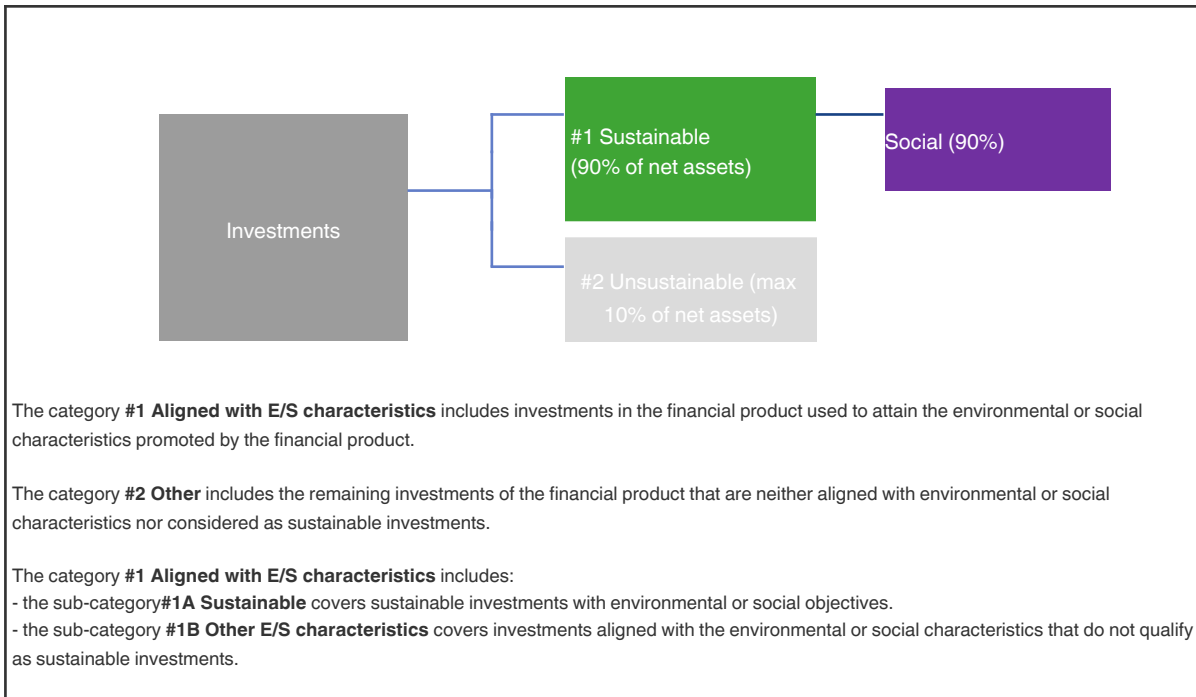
Investments

#1 Sustainable (90% of net assets)

Social (90%)

#2 Unsustainable (max 10% of net assets)

The category **#1 Aligned with E/S characteristics** includes investments in the financial product used to attain the environmental or social characteristics promoted by the financial product.

The category **#2 Other** includes the remaining investments of the financial product that are neither aligned with environmental or social characteristics nor considered as sustainable investments.

The category **#1 Aligned with E/S characteristics** includes:
- the sub-category**#1A Sustainable** covers sustainable investments with environmental or social objectives.
- the sub-category **#1B Other E/S characteristics** covers investments aligned with the environmental or social characteristics that do not qualify as sustainable investments.